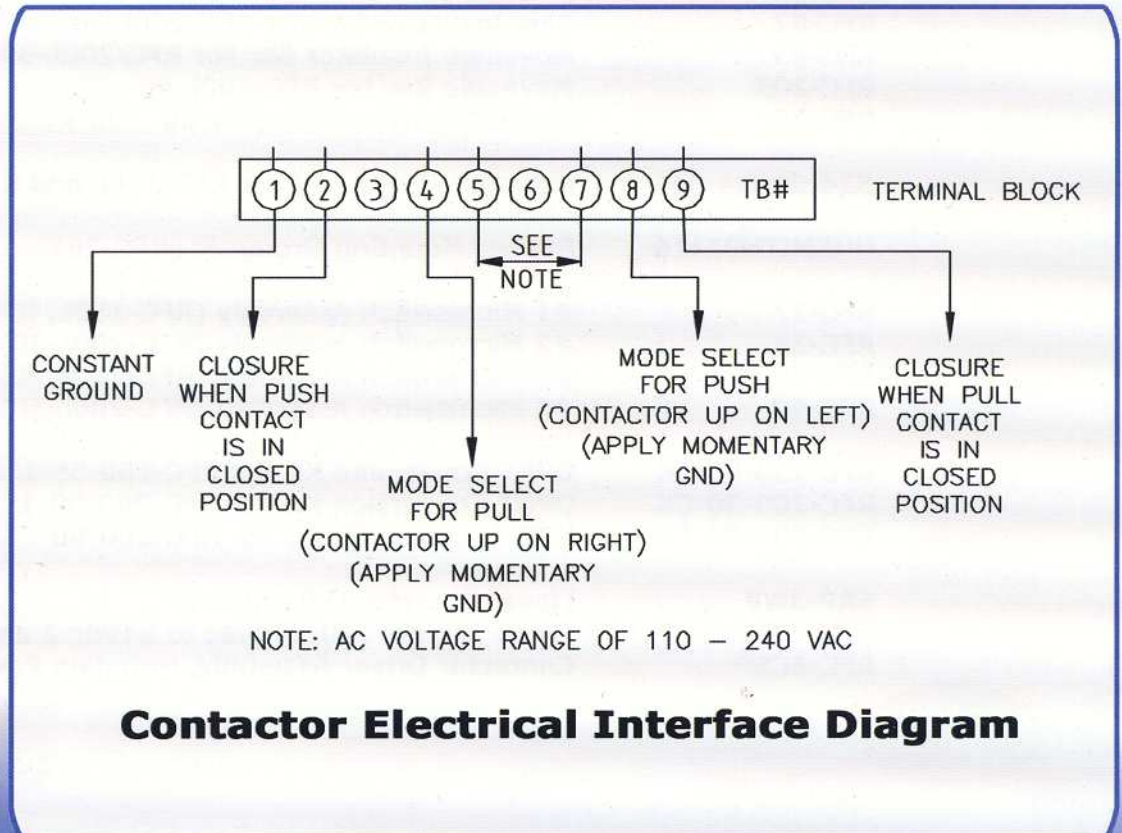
1 2 3 4 5 6 7 8 9 TB#

TERMINAL BLOCK

SEE NOTE

CONSTANT GROUND

CLOSURE WHEN PUSH CONTACT IS IN CLOSED POSITION

MODE SELECT FOR PULL (CONTACTOR UP ON RIGHT) (APPLY MOMENTARY GND)

MODE SELECT FOR PUSH (CONTACTOR UP ON LEFT) (APPLY MOMENTARY GND)

CLOSURE WHEN PULL CONTACT IS IN CLOSED POSITION

NOTE: AC VOLTAGE RANGE OF 110 – 240 VAC

Contactor Electrical Interface Diagram